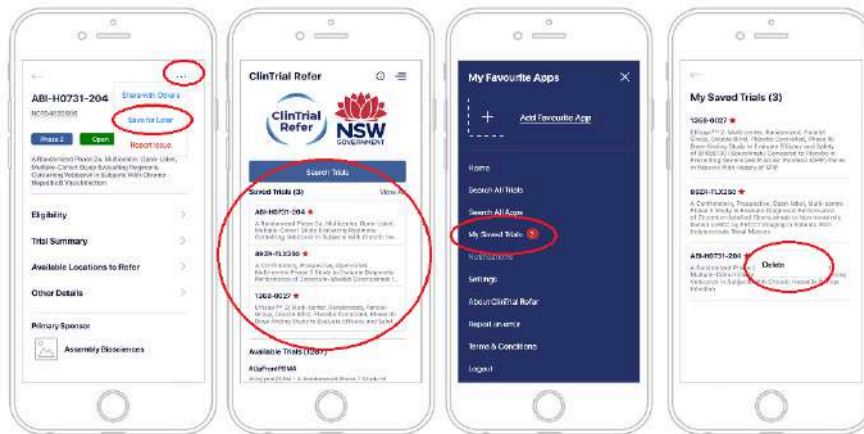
...

ABI-H0731-204

NCT04820686

Share with Others

Save for Later

Report Issue

Phase 2

Open

A Randomized Phase 2a, Multicenter, Open-Label, Multiple-Cohort Study Evaluating Regimens Containing Vebicorvir in Subjects With Chronic Hepatitis B Virus Infection

Eligibility

Trial Summary

Available Locations to Refer

Other Details

Primary Sponsor

Assembly Biosciences

ClinTrial Refer

ClinTrial Refer

NSW GOVERNMENT

Search Trials

Saved Trials (3)

View All

ABI-H0731-204 ★

A Randomized Phase 2a, Multicenter, Open-Label, Multiple-Cohort Study Evaluating Regimens Containing Vebicorvir in Subjects With Chronic He...

BKDR-TLX250 ★

A Confirmatory, Prospective, Open-label, Multicentre Phase 3 Study to Evaluate Diagnostic Performance of Zirconium-labelled Girentuximab t...

1368-0027 ★

Effisayil™ 2: Multi-center, Randomized, Parallel Group, Double Blind, Placebo Controlled, Phase IIb Dose-Finding Study to Evaluate Efficacy and Safet...

Available Trials (1267)

A&#1;UaFromPBMA

My Favourite Apps

Add Favourite App

Home

Search All Trials

Search All Apps

My Saved Trials 3

Notifications

Settings

About ClinTrial Refer

Report an error

Terms & Conditions

Logout

My Saved Trials (3)

1368-0027 ★

Effisayil™ 2: Multi-center, Randomized, Parallel Group, Double Blind, Placebo Controlled, Phase IIb Dose-Finding Study to Evaluate Efficacy and Safety of BI 655130 (Spesolimab) Compared to Placebo in Preventing Generalized Pustular Psoriasis (GPP) Flares in Patients With History of GPP

BKDR-TLX250 ★

A Confirmatory, Prospective, Open-label, Multi-centre Phase 3 Study to Evaluate Diagnostic Performance of Zirconium-labelled Girentuximab to Non-invasively Detect ccRCC by PET/CT Imaging in Patients With Indeterminate Renal Masses

ABI-H0731-204 ★

A Randomized Phase 2a, Multicenter, Open-Label, Multiple-Cohort Study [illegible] Vebicorvir in Subjects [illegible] Chronic Hepatitis B Virus Infection

Delete